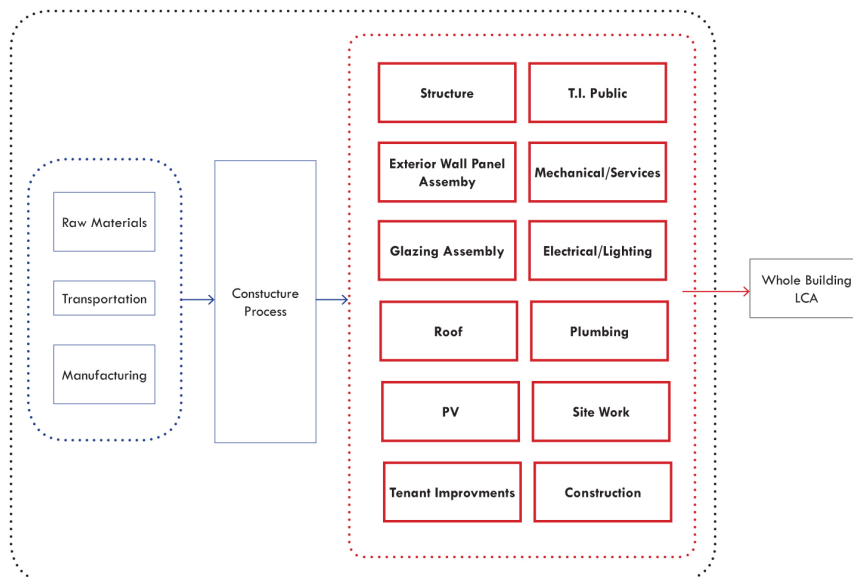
Raw Materials

Transportation

Manufacturing

Constucture Process

Structure

T.I. Public

Exterior Wall Panel Assemby

Mechanical/Services

Glazing Assembly

Electrical/Lighting

Roof

Plumbing

PV

Site Work

Tenant Improvments

Construction

Whole Building LCA